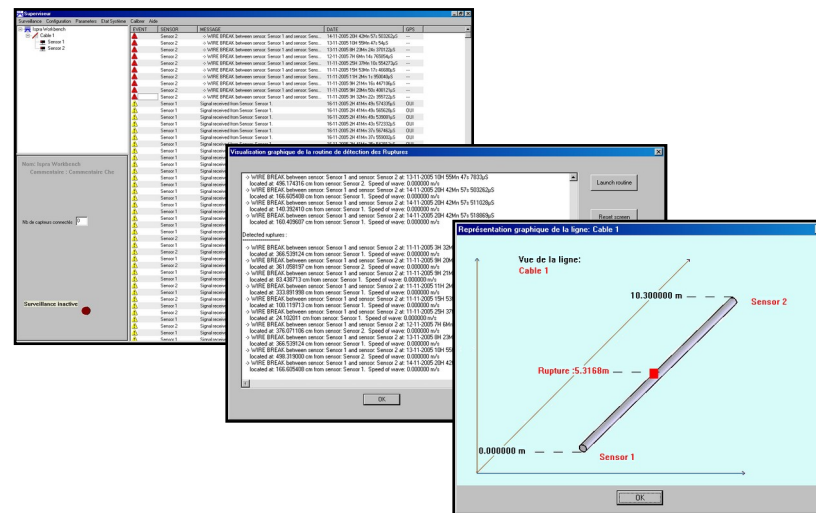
Superviseur
Surveillance Configuration Paramètres Etat Système Calibre Aide

Ispra Workbench
Cable 1
Sensor 1
Sensor 2

| EVENT | SENSOR | MESSAGE | DATE | GPS |
|---|---|---|---|---|
| | Sensor 2 | -> WIRE BREAK between sensor: Sensor 1 and sensor: Sens... | 14-11-2005 20H 42Mn 57s 503262µS | --- |
| | Sensor 2 | -> WIRE BREAK between sensor: Sensor 1 and sensor: Sens... | 13-11-2005 10H 55Mn 47s 54µS | --- |
| | Sensor 1 | Signal received from Sensor: Sensor 1 | 16-11-2005 2H 41Mn 49s 574339µS | OUI |
| | Sensor 1 | Signal received from Sensor: Sensor 1 | | |

Nom: Ispra Workbench
Commentaire : Commentaire Cne
Nb de capteurs connectés 0
Surveillance inactive

Visualisation graphique de la routine de détection des Ruptures

-> WIRE BREAK between sensor: Sensor 1 and sensor: Sensor 2 at: 13-11-2005 10H 55Mn 47s 7833µS located at: 496.174316 cm from sensor: Sensor 1. Speed of wave: 0.000000 m/s
-> WIRE BREAK between sensor: Sensor 1 and sensor: Sensor 2 at: 14-11-2005 20H 42Mn 57s 503262µS located at: 166.605408 cm from sensor: Sensor 1. Speed of wave: 0.000000 m/s
-> WIRE BREAK between sensor: Sensor 1 and sensor: Sensor 2 at: 14-11-2005 20H 42Mn 57s 511028µS located at: 140.392410 cm from sensor: Sensor 1. Speed of wave: 0.000000 m/s
-> WIRE BREAK between sensor: Sensor 1 and sensor: Sensor 2 at: 14-11-2005 20H 42Mn 57s 518669µS located at: 160.429607 cm from sensor: Sensor 1. Speed of wave: 0.000000 m/s

Detected ruptures :
-> WIRE BREAK between sensor: Sensor 1 and sensor: Sensor 2 at: 13-11-2005 3H 32M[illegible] located at: 366.539124 cm from sensor: Sensor 1. Speed of wave: 0.000000 m/s
-> WIRE BREAK between sensor: Sensor 1 and sensor: Sensor 2 at: 11-11-2005 9H 20M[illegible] located at: 361.058197 cm from sensor: Sensor 2. Speed of wave: 0.000000 m/s
-> WIRE BREAK between sensor: Sensor 1 and sensor: Sensor 2 at: 11-11-2005 9H 21M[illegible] located at: 83.438713 cm from sensor: Sensor 1. Speed of wave: 0.000000 m/s
-> WIRE BREAK between sensor: Sensor 1 and sensor: Sensor 2 at: 11-11-2005 11H 2M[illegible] located at: 333.891998 cm from sensor: Sensor 2. Speed of wave: 0.000000 m/s
-> WIRE BREAK between sensor: Sensor 1 and sensor: Sensor 2 at: 11-11-2005 15H 53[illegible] located at: 100.119713 cm from sensor: Sensor 1. Speed of wave: 0.000000 m/s
-> WIRE BREAK between sensor: Sensor 1 and sensor: Sensor 2 at: 11-11-2005 25H 37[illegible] located at: 24.102011 cm from sensor: Sensor 1. Speed of wave: 0.000000 m/s
-> WIRE BREAK between sensor: Sensor 1 and sensor: Sensor 2 at: 12-11-2005 7H 6M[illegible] located at: 376.071106 cm from sensor: Sensor 2. Speed of wave: 0.000000 m/s
-> WIRE BREAK between sensor: Sensor 1 and sensor: Sensor 2 at: 13-11-2005 8H 23M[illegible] located at: 366.539124 cm from sensor: Sensor 1. Speed of wave: 0.000000 m/s
-> WIRE BREAK between sensor: Sensor 1 and sensor: Sensor 2 at: 13-11-2005 10H 55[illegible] located at: 498.319000 cm from sensor: Sensor 1. Speed of wave: 0.000000 m/s
-> WIRE BREAK between sensor: Sensor 1 and sensor: Sensor 2 at: 14-11-2005 20H 42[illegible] located at: 166.605408 cm from sensor: Sensor 1. Speed of wave: 0.000000 m/s

Launch routine
Reset screen
OK

Représentation graphique de la ligne: Cable 1
Vue de la ligne:
Cable 1
10.300000 m
Sensor 2
Rupture :5.3168m
0.000000 m
Sensor 1
OK